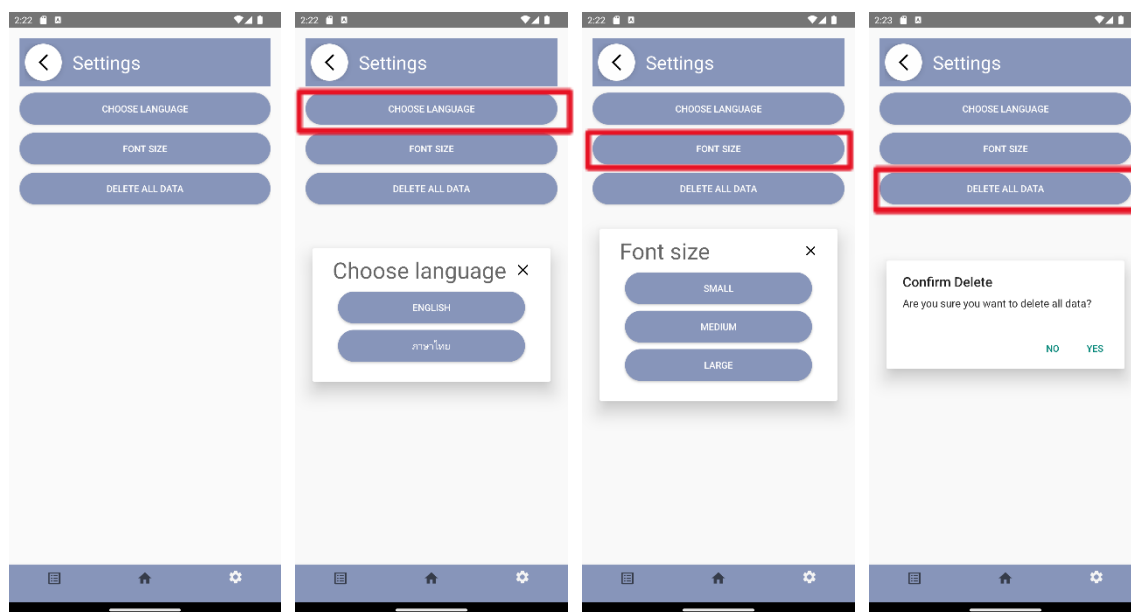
2:22

Settings

CHOOSE LANGUAGE

FONT SIZE

DELETE ALL DATA

2:22

Settings

CHOOSE LANGUAGE

FONT SIZE

DELETE ALL DATA

Choose language ×

ENGLISH

ภาษาไทย

2:22

Settings

CHOOSE LANGUAGE

FONT SIZE

DELETE ALL DATA

Font size ×

SMALL

MEDIUM

LARGE

2:23

Settings

CHOOSE LANGUAGE

FONT SIZE

DELETE ALL DATA

Confirm Delete

Are you sure you want to delete all data?

NO YES